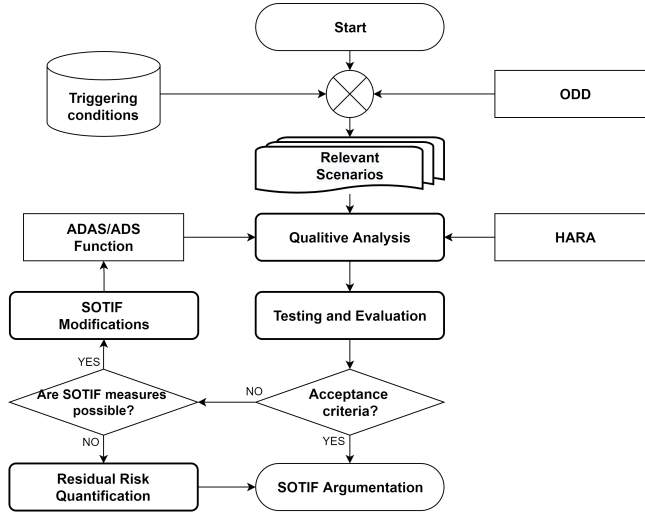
Start

Triggering conditions

ODD

Relevant Scenarios

ADAS/ADS Function

Qualitive Analysis

HARA

SOTIF Modifications

Testing and Evaluation

YES

NO

Are SOTIF measures possible?

Acceptance criteria?

NO

YES

Residual Risk Quantification

SOTIF Argumentation